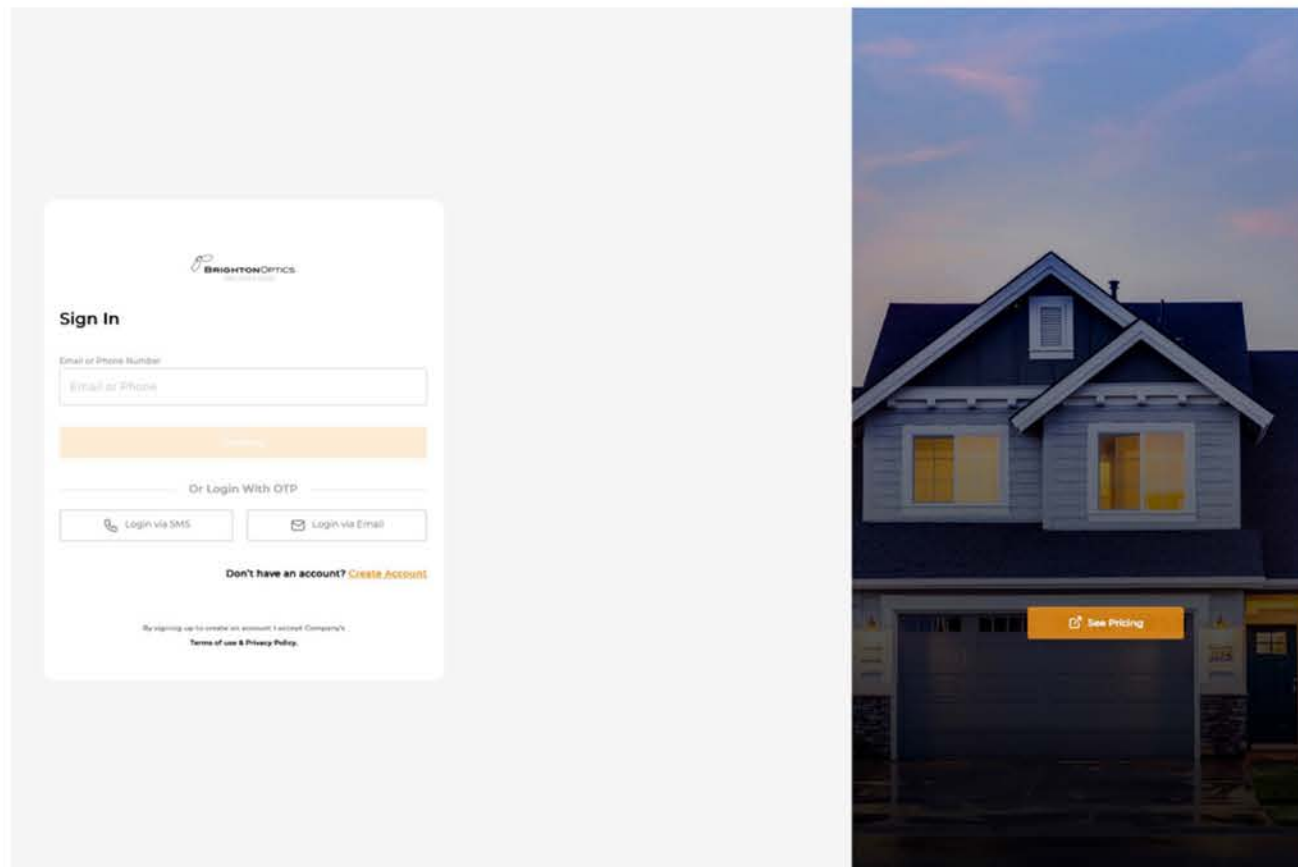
BRIGHTONOPTICS

Sign In

Email or Phone Number

Email or Phone

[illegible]

Or Login With OTP

Login via SMS

Login via Email

Don't have an account? Create Account

By signing up to create an account I accept Company's Terms of use & Privacy Policy.

See Pricing